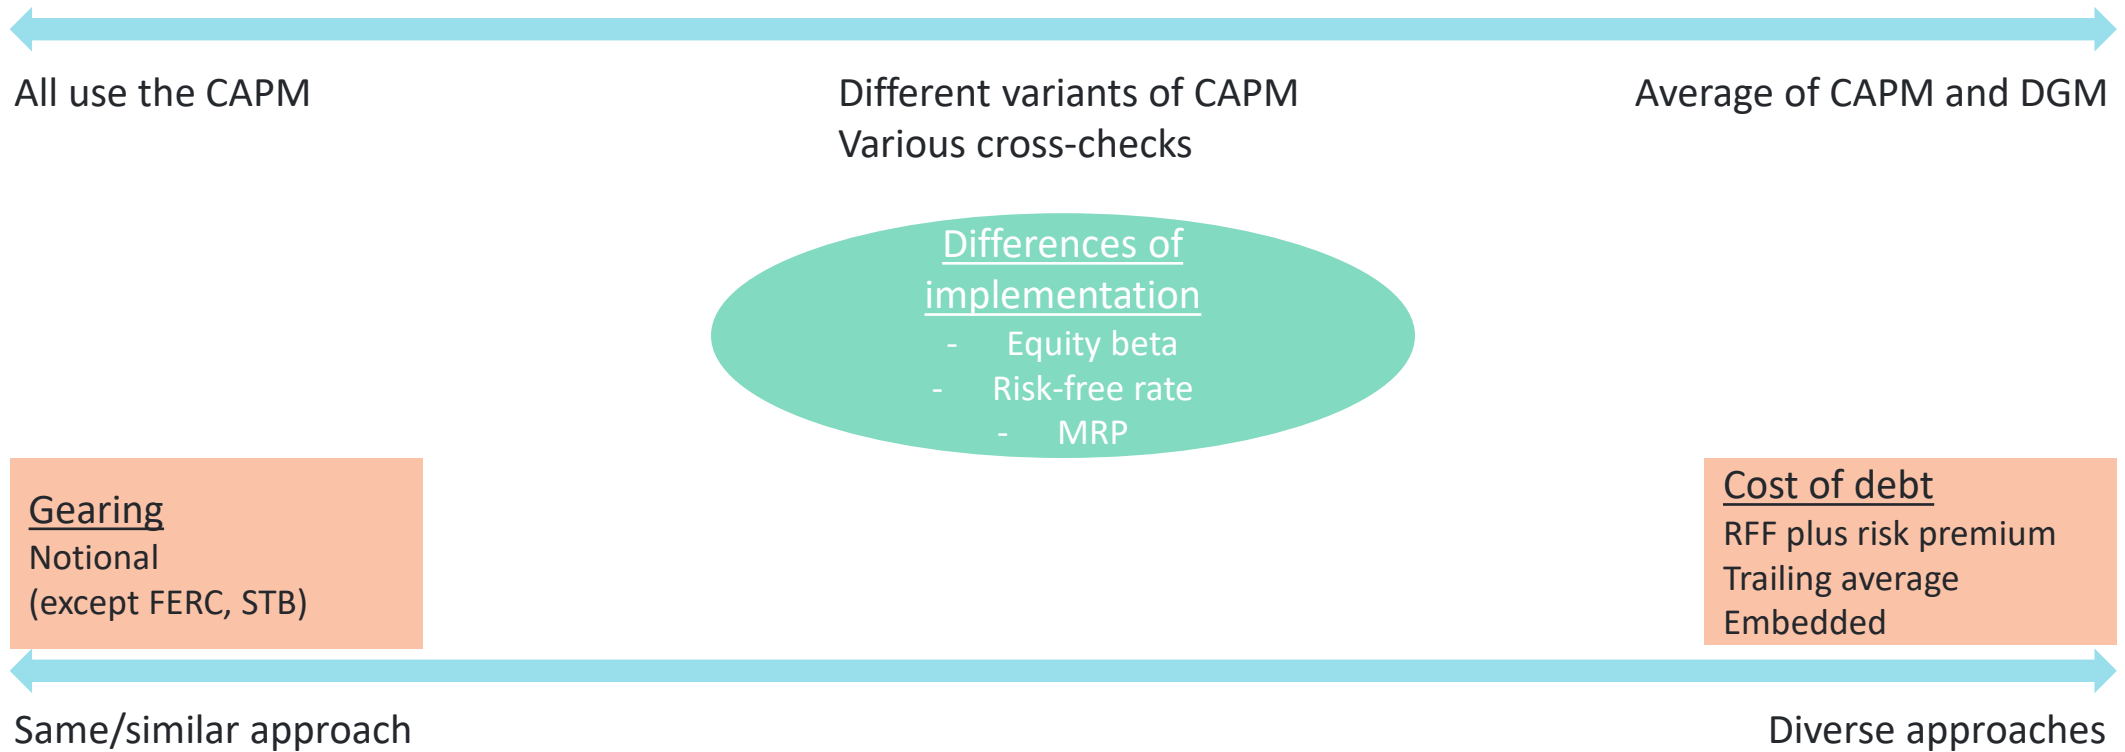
All use the CAPM

Different variants of CAPM
Various cross-checks

Average of CAPM and DGM

Differences of implementation
- Equity beta
- Risk-free rate
- MRP

Gearing
Notional
(except FERC, STB)

Cost of debt
RFF plus risk premium
Trailing average
Embedded

Same/similar approach

Diverse approaches